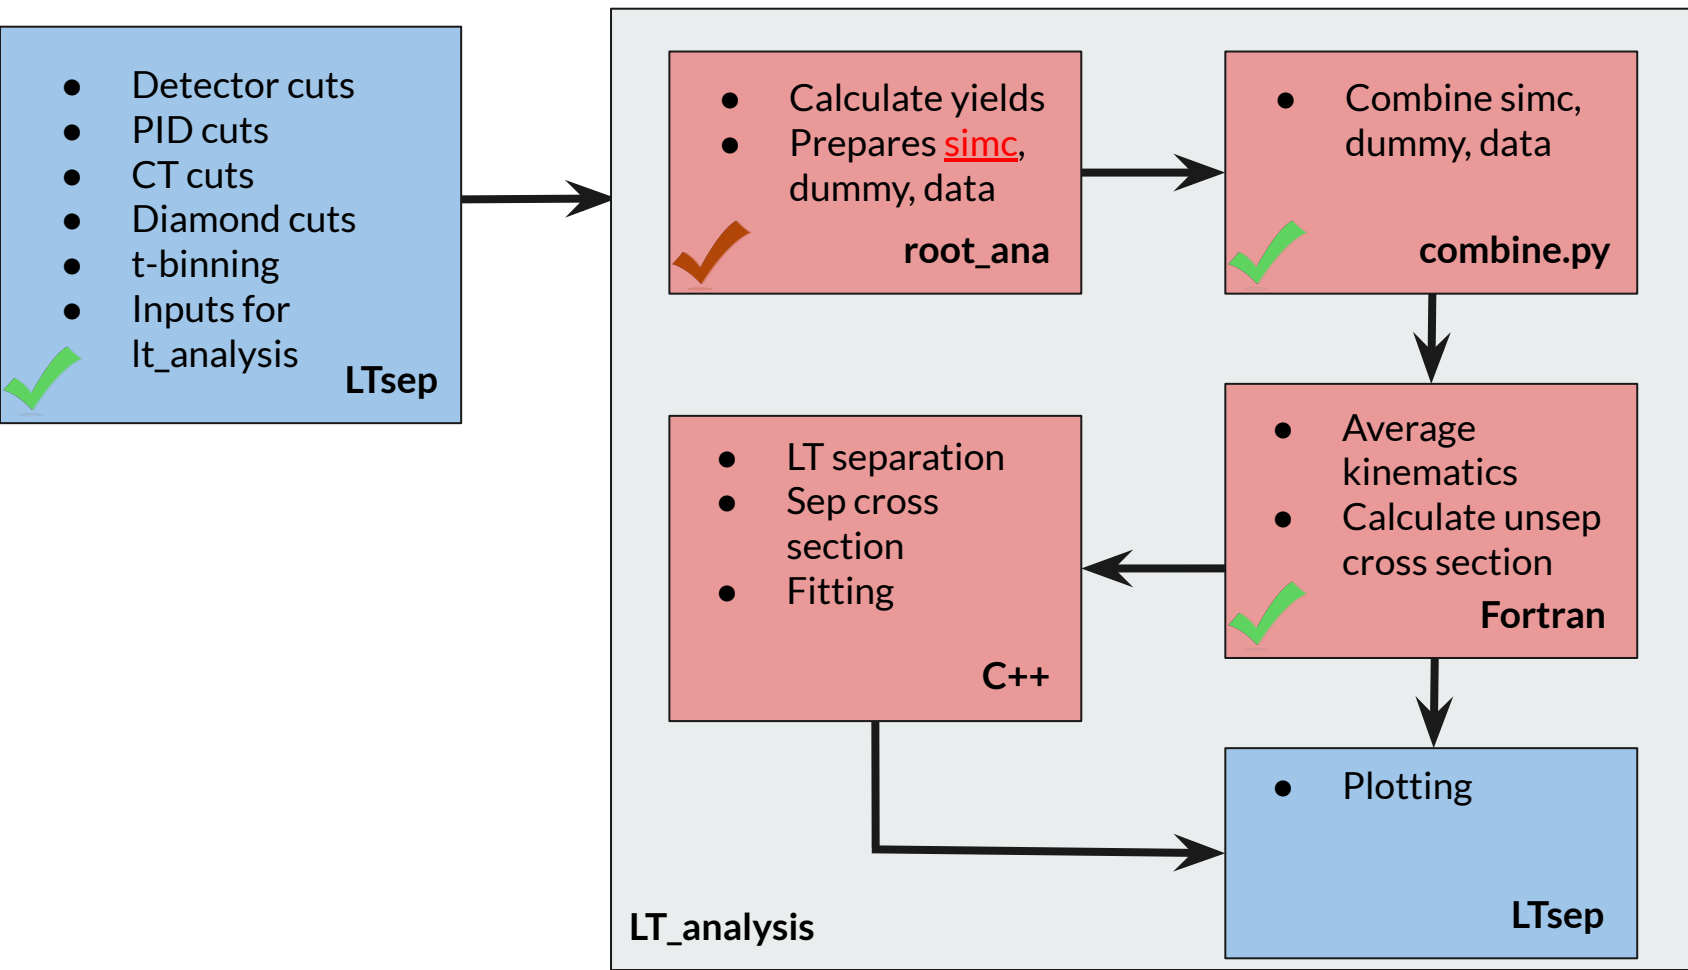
- Detector cuts
- PID cuts
- CT cuts
- Diamond cuts
- t-binning
- Inputs for lt_analysis

LTsep

- Calculate yields
- Prepares simc, dummy, data

root_ana

- Combine simc, dummy, data

combine.py

- LT separation
- Sep cross section
- Fitting

C++

- Average kinematics
- Calculate unsep cross section

Fortran

- Plotting

LTsep

LT_analysis